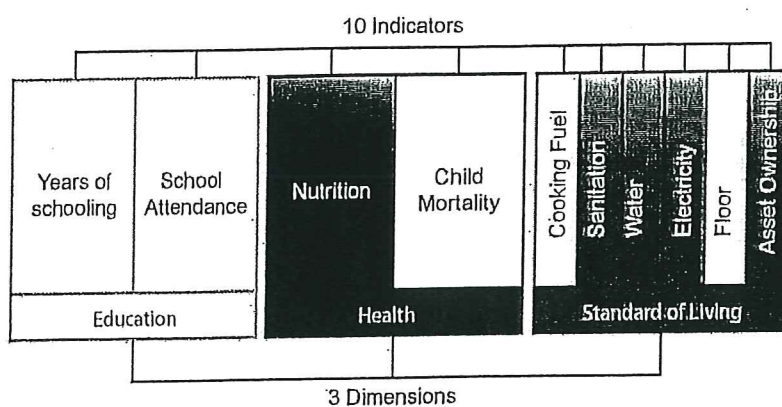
10 Indicators

Years of schooling

School Attendance

Education

Nutrition

Child Mortality

Health

Cooking Fuel

Sanitation

Water

Electricity

Floor

Asset Ownership

Standard of Living

3 Dimensions